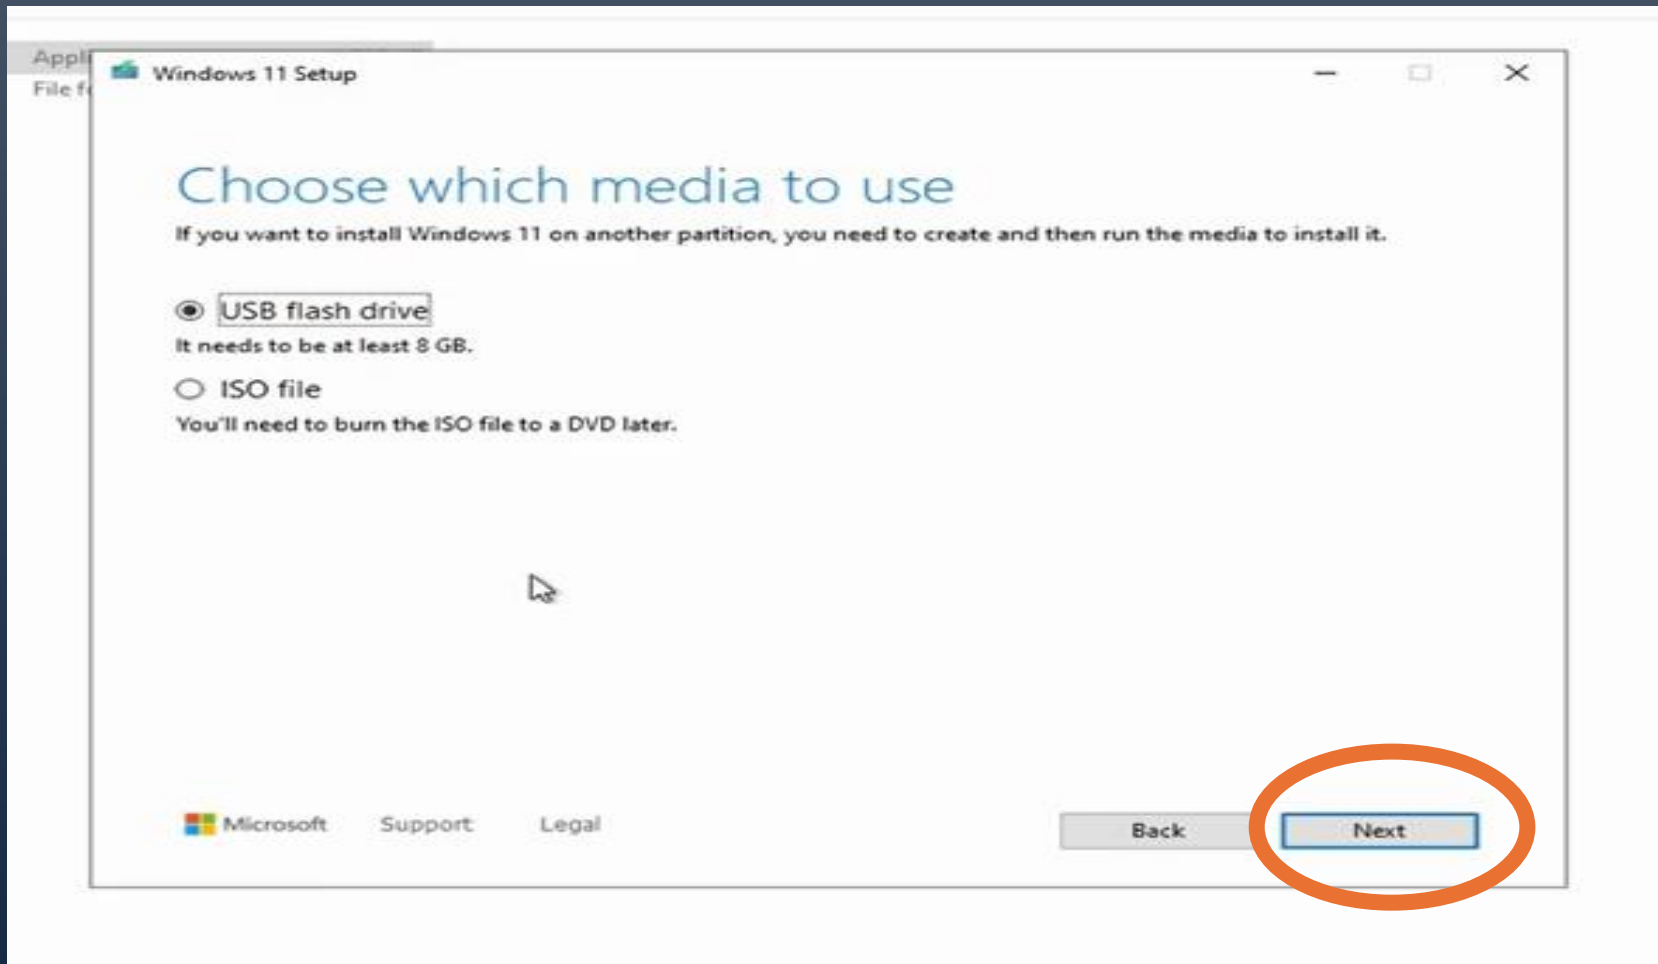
Appl
File f

Windows 11 Setup

Choose which media to use

If you want to install Windows 11 on another partition, you need to create and then run the media to install it.

USB flash drive
It needs to be at least 8 GB.

ISO file
You'll need to burn the ISO file to a DVD later.

Microsoft Support Legal

Back Next